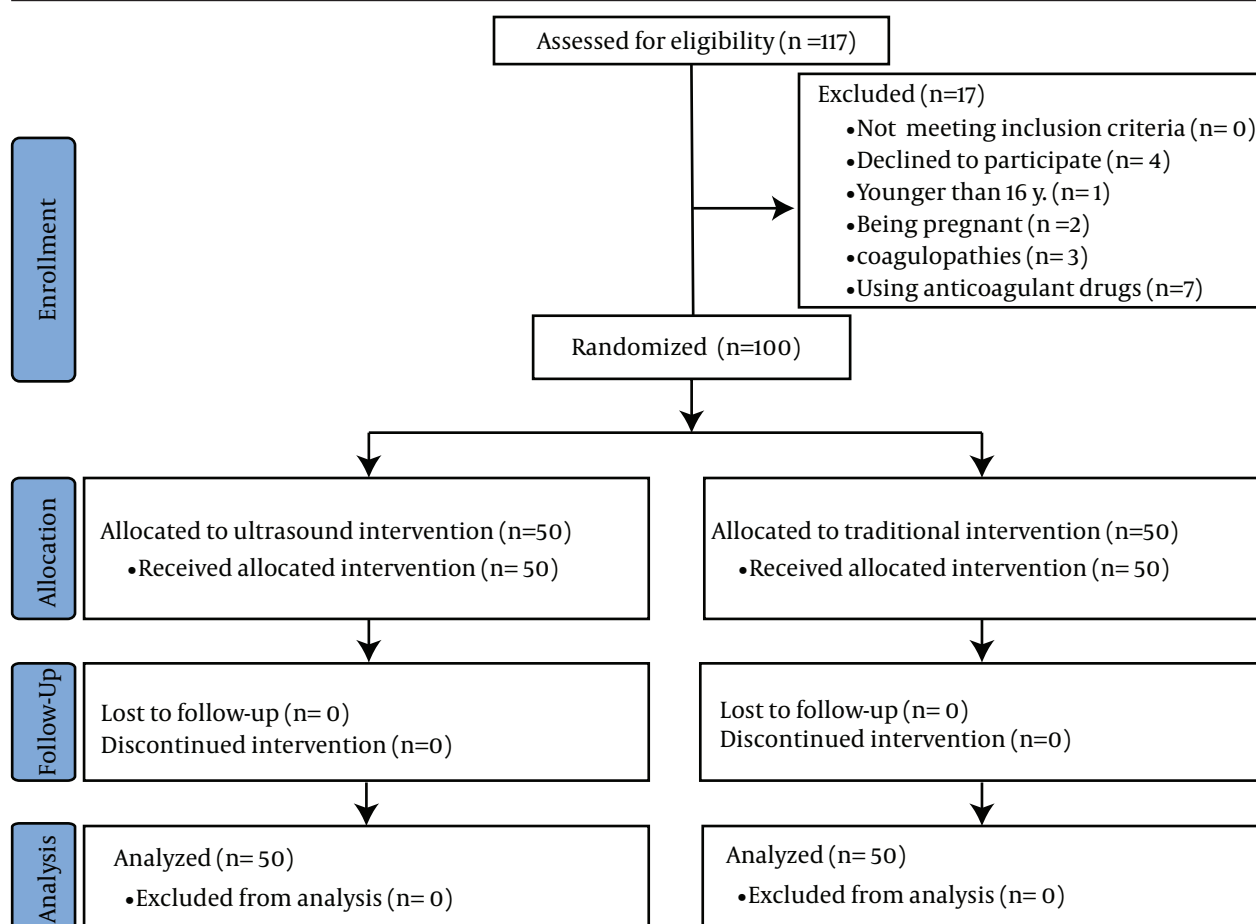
Assessed for eligibility (n =117)

Enrollment

Excluded (n=17)
•Not meeting inclusion criteria (n= 0)
•Declined to participate (n= 4)
•Younger than 16 y. (n= 1)
•Being pregnant (n =2)
•coagulopathies (n= 3)
•Using anticoagulant drugs (n=7)

Randomized (n=100)

Allocation

Allocated to ultrasound intervention (n=50)
•Received allocated intervention (n= 50)

Allocated to traditional intervention (n=50)
•Received allocated intervention (n= 50)

Follow-Up

Lost to follow-up (n= 0)
Discontinued intervention (n=0)

Lost to follow-up (n= 0)
Discontinued intervention (n=0)

Analysis

Analyzed (n= 50)
•Excluded from analysis (n= 0)

Analyzed (n= 50)
•Excluded from analysis (n= 0)